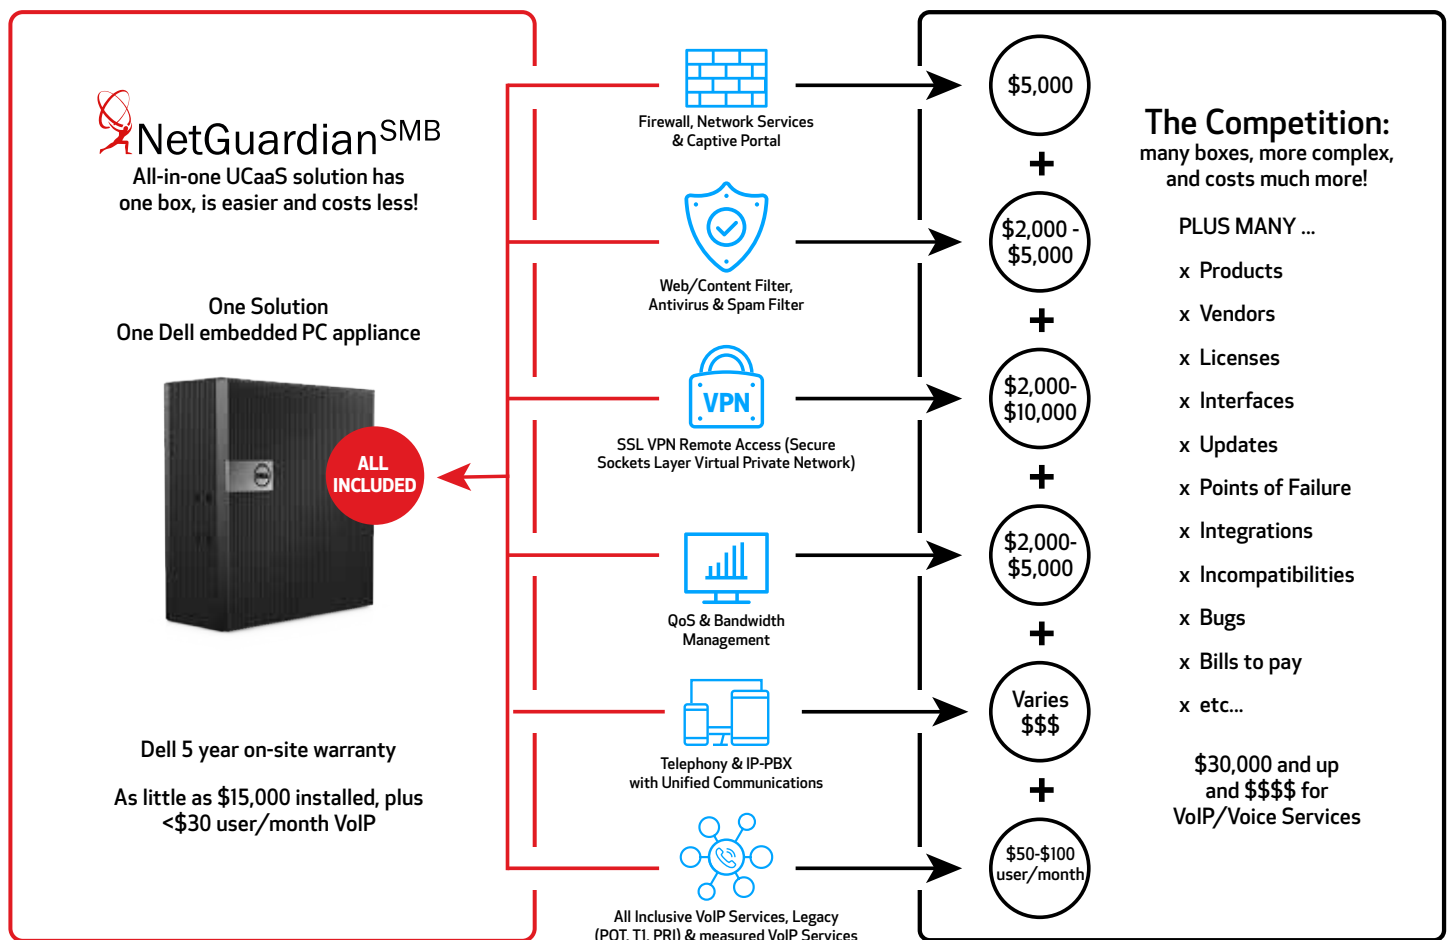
NetGuardian$^{SMB}$
All-in-one UCaaS solution has one box, is easier and costs less!

One Solution
One Dell embedded PC appliance

ALL INCLUDED

Dell 5 year on-site warranty

As little as $15,000 installed, plus <$30 user/month VoIP

Firewall, Network Services & Captive Portal

Web/Content Filter, Antivirus & Spam Filter

VPN

SSL VPN Remote Access (Secure Sockets Layer Virtual Private Network)

QoS & Bandwidth Management

Telephony & IP-PBX with Unified Communications

All Inclusive VoIP Services, Legacy (POT, T1, PRI) & measured VoIP Services

$5,000
+
$2,000 - $5,000
+
$2,000- $10,000
+
$2,000- $5,000
+
Varies $$$
+
$50-$100 user/month

The Competition:
many boxes, more complex, and costs much more!

PLUS MANY ...
x Products
x Vendors
x Licenses
x Interfaces
x Updates
x Points of Failure
x Integrations
x Incompatibilities
x Bugs
x Bills to pay
x etc...

$30,000 and up and $$$$ for VoIP/Voice Services